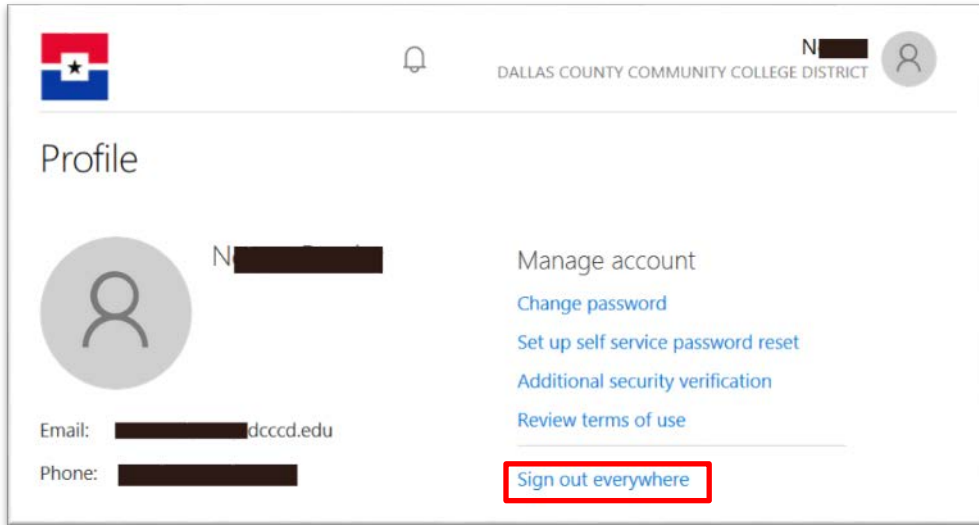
N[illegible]
DALLAS COUNTY COMMUNITY COLLEGE DISTRICT

Profile

N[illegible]

Email: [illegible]dcccd.edu

Phone: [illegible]

Manage account

Change password

Set up self service password reset

Additional security verification

Review terms of use

Sign out everywhere